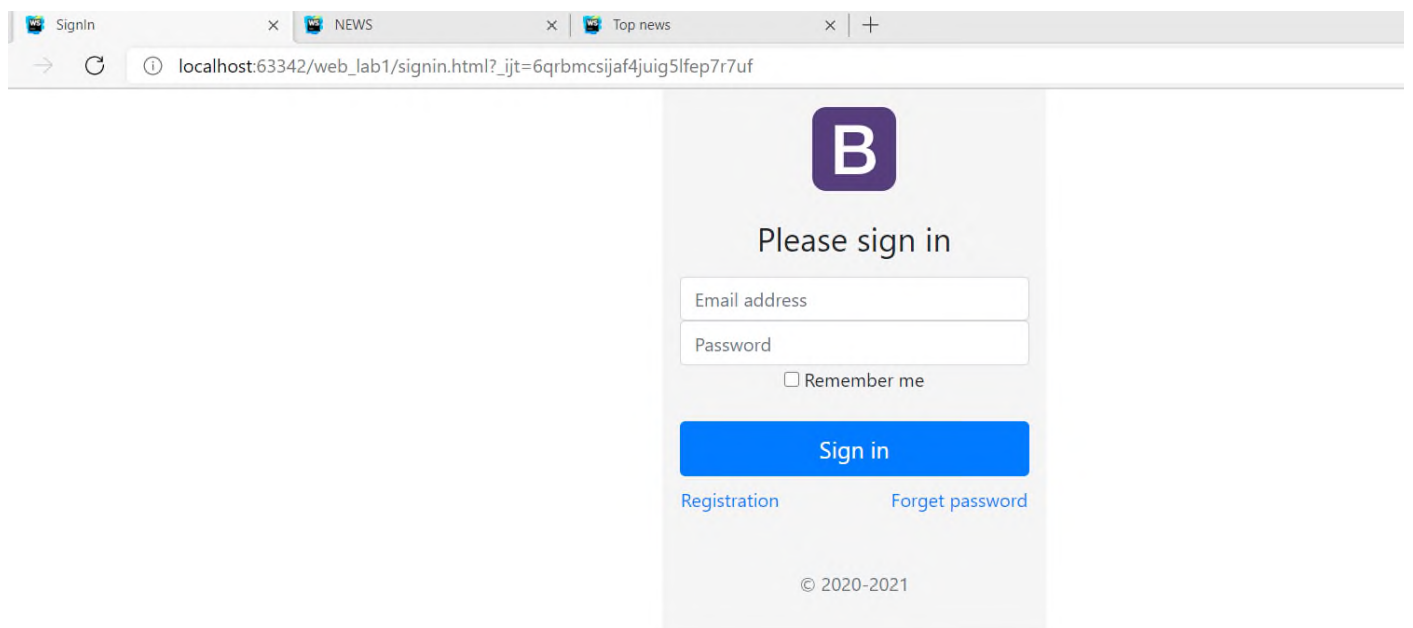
WS SignIn ×
WS NEWS ×
WS Top news ×
+

localhost:63342/web_lab1/signin.html?_ijt=6qrbmcsijaf4juig5lfep7r7uf

B

Please sign in

Email address

Password

Remember me

Sign in

Registration

Forget password

© 2020-2021